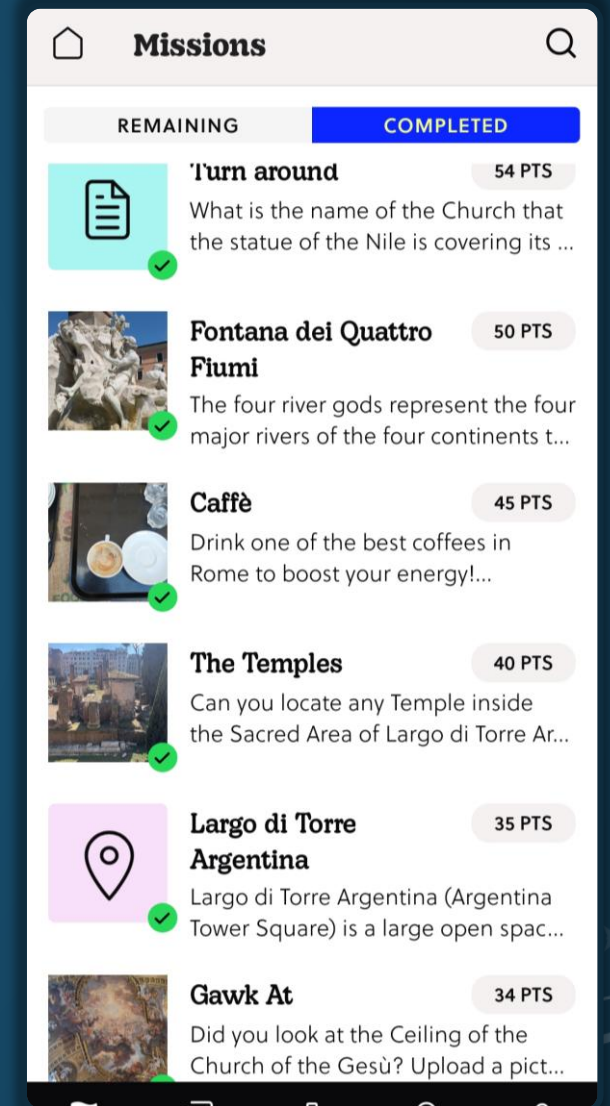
Missions

REMAINING

COMPLETED

Turn around

54 PTS

What is the name of the Church that the statue of the Nile is covering its ...

Fontana dei Quattro Fiumi

50 PTS

The four river gods represent the four major rivers of the four continents t...

Caffè

45 PTS

Drink one of the best coffees in Rome to boost your energy!...

The Temples

40 PTS

Can you locate any Temple inside the Sacred Area of Largo di Torre Ar...

Largo di Torre Argentina

35 PTS

Largo di Torre Argentina (Argentina Tower Square) is a large open spac...

Gawk At

34 PTS

Did you look at the Ceiling of the Church of the Gesù? Upload a pict...